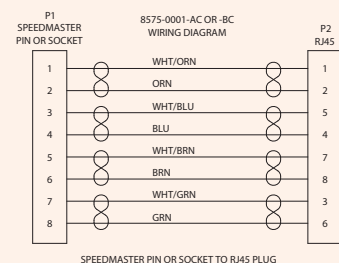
P1
SPEEDMASTER
PIN OR SOCKET

8575-0001-AC OR -BC
WIRING DIAGRAM

P2
RJ45

| P1 | Wire | P2 |
|---|---|---|
| 1 | WHT/ORN | 1 |
| 2 | ORN | 2 |
| 3 | WHT/BLU | 5 |
| 4 | BLU | 4 |
| 5 | WHT/BRN | 7 |
| 6 | BRN | 8 |
| 7 | WHT/GRN | 3 |
| 8 | GRN | 6 |

SPEEDMASTER PIN OR SOCKET TO RJ45 PLUG